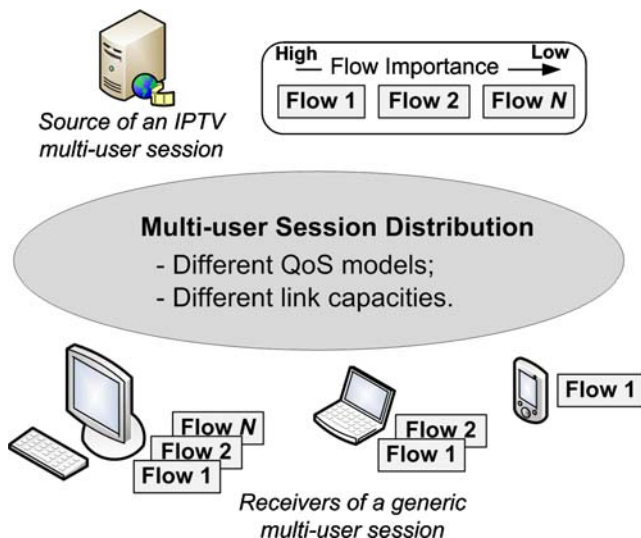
Source of an IPTV multi-user session

High Flow Importance Low

Flow 1 | Flow 2 | Flow *N*

**Multi-user Session Distribution**

- Different QoS models;
- Different link capacities.

Flow *N*
Flow 2
Flow 1

Flow 2
Flow 1

Flow 1

*Receivers of a generic multi-user session*